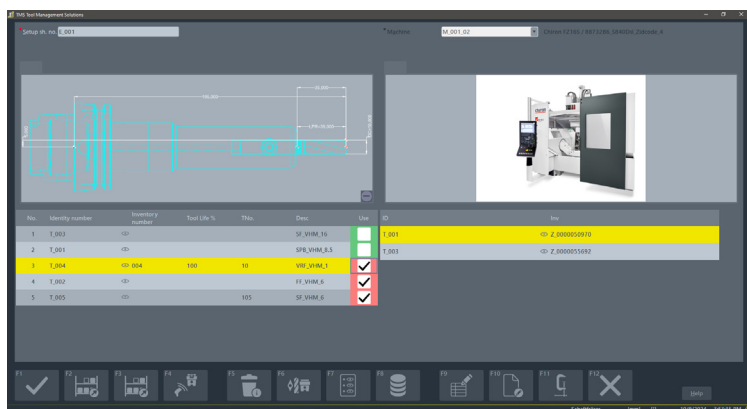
TMS Tool Management Solutions

Setup sh. no. E_001

Machine M_001_02 Chiron FZ16S / 8873289, SIEMENS, Spindle 4

| No. | Identity number | Inventory number | Tool Life % | TNo. | Desc | Use |
|---|---|---|---|---|---|---|
| 1 | T_003 | | | | SF_VHM_16 | |
| 2 | T_001 | | | | SPB_VHM_8.5 | |
| 3 | T_004 | 004 | 100 | 10 | VRF_VHM_1 | ✓ |
| 4 | T_002 | | | | FF_VHM_6 | ✓ |
| 5 | T_005 | | | 103 | SF_VHM_6 | ✓ |

| ID | Inv |
|---|---|
| T_001 | Z_0000050970 |
| T_003 | Z_0000055692 |

F1 F2 F3 F4 F5 F6 F7 F8 F9 F10 F11 F12

Help